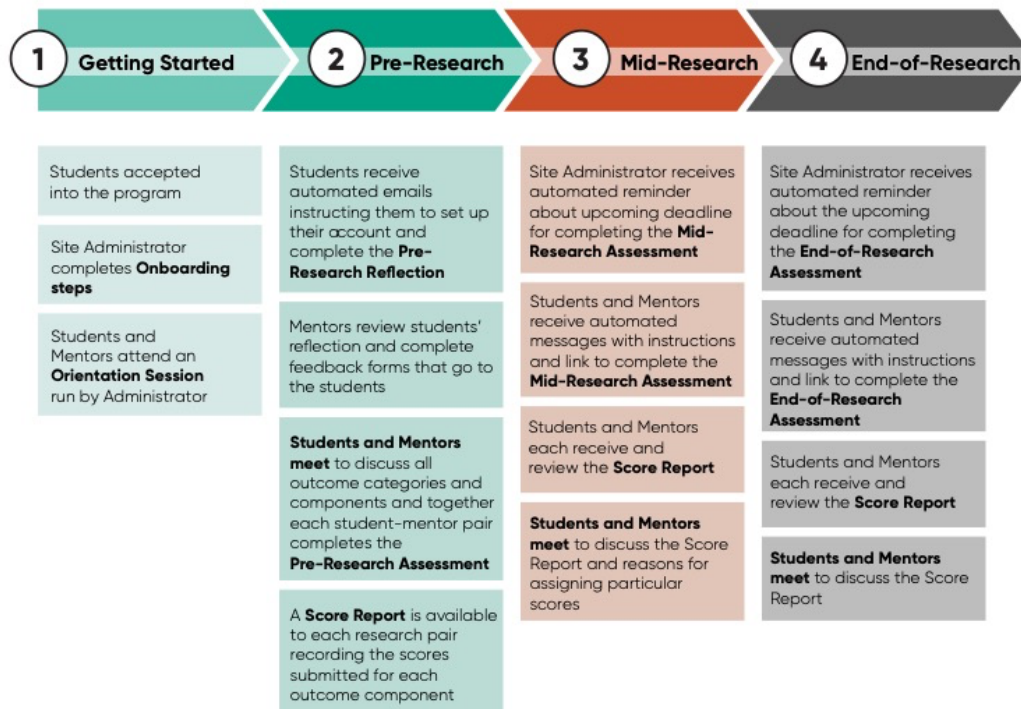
1 Getting Started

2 Pre-Research

3 Mid-Research

4 End-of-Research

Students accepted into the program

Site Administrator completes **Onboarding steps**

Students and Mentors attend an **Orientation Session** run by Administrator

Students receive automated emails instructing them to set up their account and complete the **Pre-Research Reflection**

Mentors review students' reflection and complete feedback forms that go to the students

**Students and Mentors meet** to discuss all outcome categories and components and together each student-mentor pair completes the **Pre-Research Assessment**

A **Score Report** is available to each research pair recording the scores submitted for each outcome component

Site Administrator receives automated reminder about upcoming deadline for completing the **Mid-Research Assessment**

Students and Mentors receive automated messages with instructions and link to complete the **Mid-Research Assessment**

Students and Mentors each receive and review the **Score Report**

**Students and Mentors meet** to discuss the Score Report and reasons for assigning particular scores

Site Administrator receives automated reminder about the upcoming deadline for completing the **End-of-Research Assessment**

Students and Mentors receive automated messages with instructions and link to complete the **End-of-Research Assessment**

Students and Mentors each receive and review the **Score Report**

**Students and Mentors meet** to discuss the Score Report